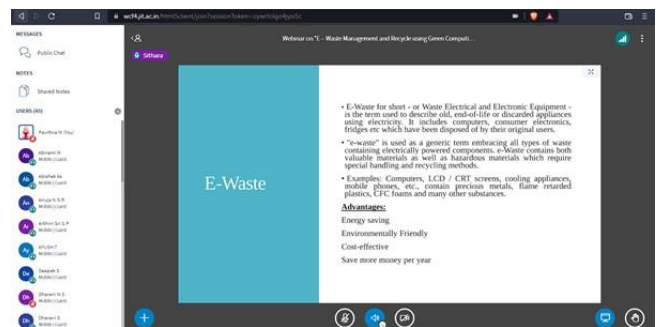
wcf4.jit.ac.in/html5client/join?sessionToken=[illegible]

MESSAGES

Public Chat

NOTES

Shared Notes

USERS (65)

Pavithra V (You)

Abirami R

Abishek As

Anuja S S R

Arthini Sri S P

Arulvin T

Deepak S

Dharani N S

Dharani S

Webinar on "E - Waste Management and Recycle using Green Computi...

Sithara

E-Waste

• E-Waste for short - or Waste Electrical and Electronic Equipment - is the term used to describe old, end-of-life or discarded appliances using electricity. It includes computers, consumer electronics, fridges etc which have been disposed of by their original users.

• "e-waste" is used as a generic term embracing all types of waste containing electrically powered components. e-Waste contains both valuable materials as well as hazardous materials which require special handling and recycling methods.

• Examples: Computers, LCD / CRT screens, cooling appliances, mobile phones, etc., contain precious metals, flame retarded plastics, CFC foams and many other substances.

Advantages:

Energy saving

Environmentally Friendly

Cost-effective

Save more money per year